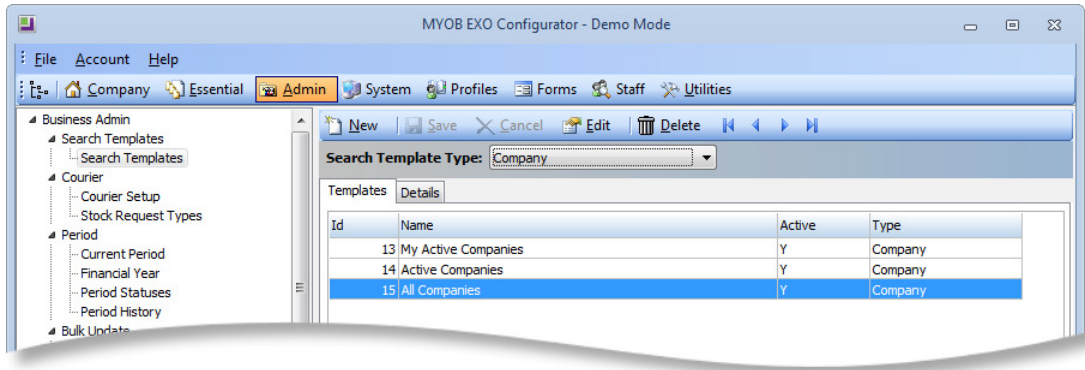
MYOB EXO Configurator - Demo Mode

File Account Help

Company Essential Admin System Profiles Forms Staff Utilities

Business Admin
Search Templates
Search Templates
Courier
Courier Setup
Stock Request Types
Period
Current Period
Financial Year
Period Statuses
Period History
Bulk Update

New Save Cancel Edit Delete

Search Template Type: Company

Templates Details

| Id | Name | Active | Type |
|---|---|---|---|
| 13 | My Active Companies | Y | Company |
| 14 | Active Companies | Y | Company |
| 15 | All Companies | Y | Company |